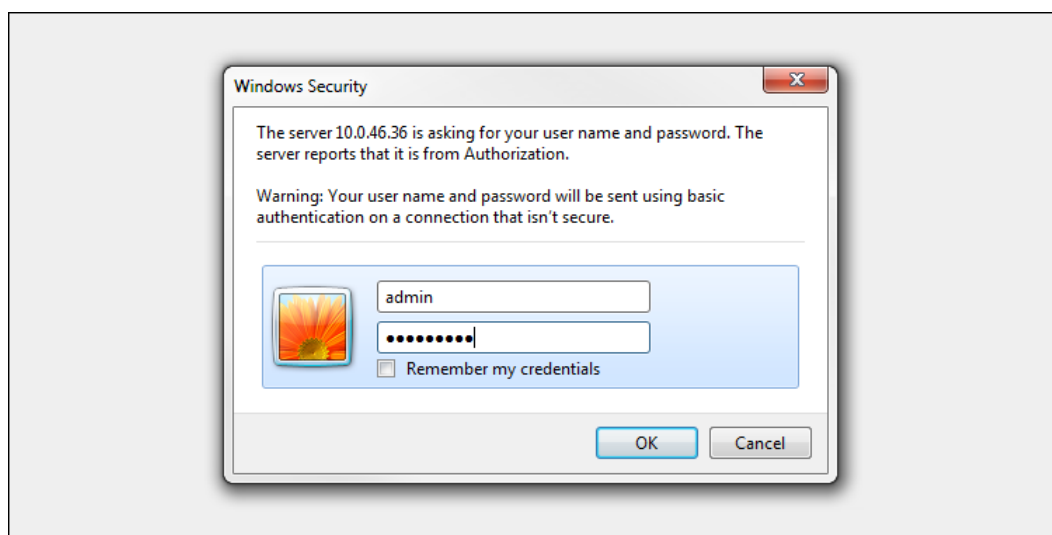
Windows Security

The server 10.0.46.36 is asking for your user name and password. The server reports that it is from Authorization.

Warning: Your user name and password will be sent using basic authentication on a connection that isn't secure.

admin

•••••••••

Remember my credentials

OK

Cancel